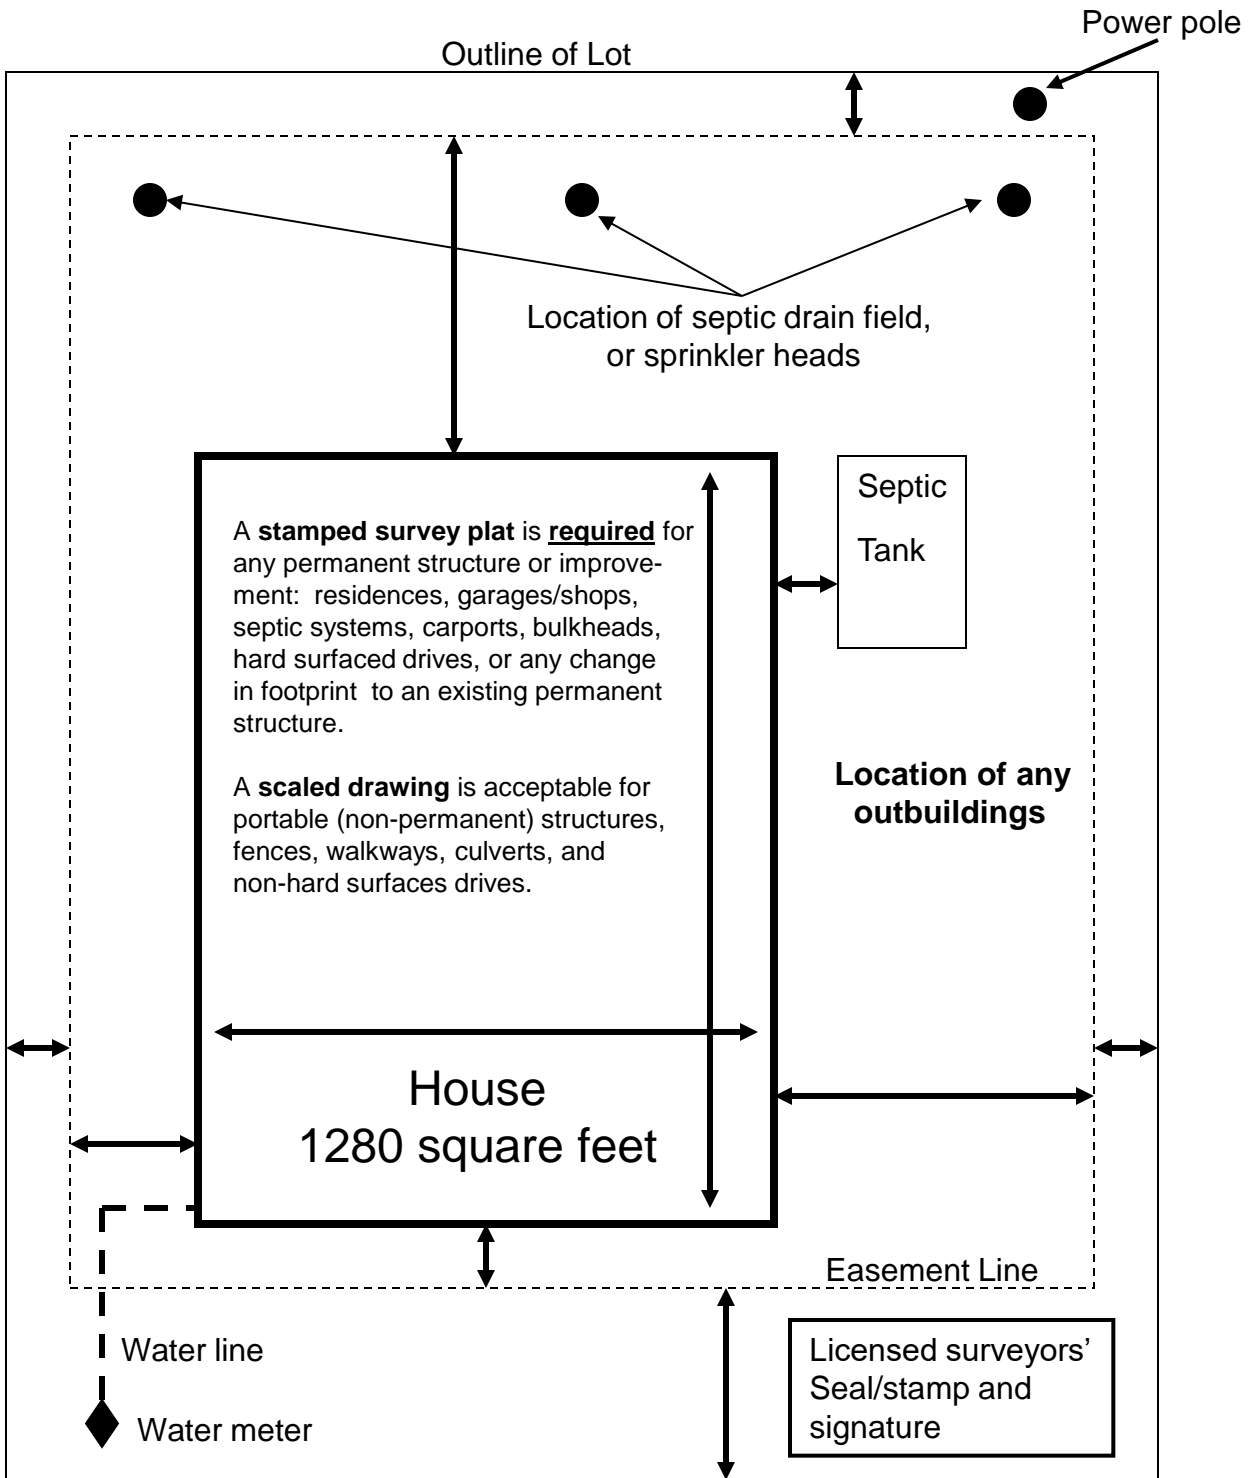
Power pole

Outline of Lot

Location of septic drain field, or sprinkler heads

A **stamped survey plat** is **required** for any permanent structure or improvement: residences, garages/shops, septic systems, carports, bulkheads, hard surfaced drives, or any change in footprint to an existing permanent structure.

A **scaled drawing** is acceptable for portable (non-permanent) structures, fences, walkways, culverts, and non-hard surfaces drives.

Septic

Tank

**Location of any outbuildings**

House
1280 square feet

Easement Line

Water line

Water meter

Licensed surveyors' Seal/stamp and signature